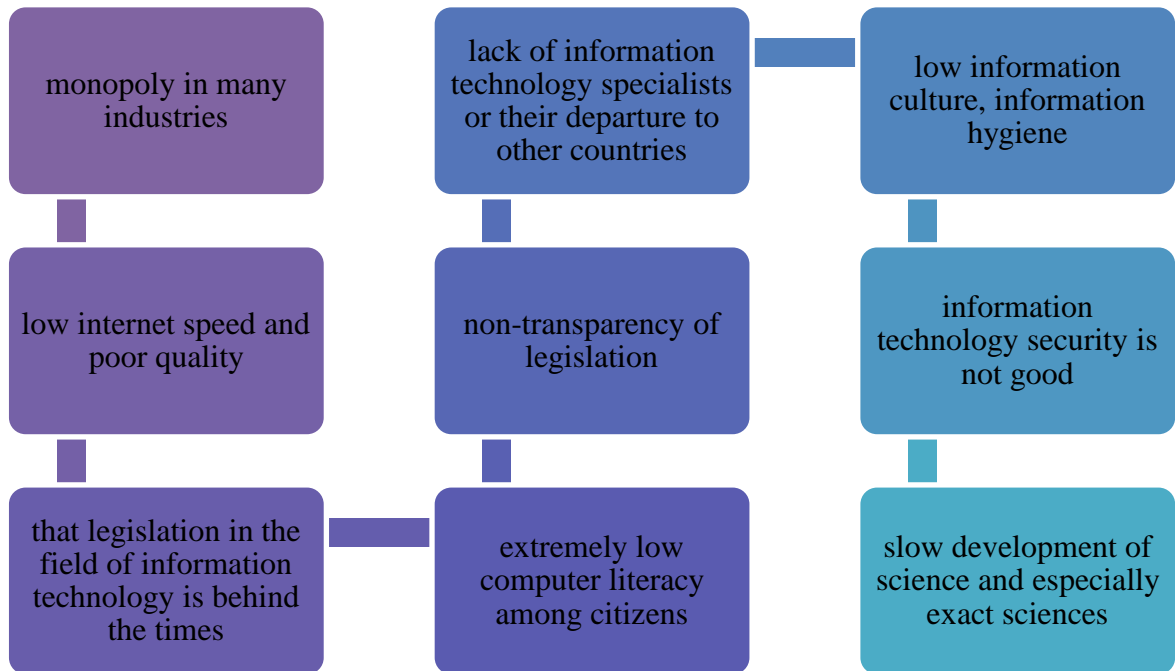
monopoly in many industries

low internet speed and poor quality

that legislation in the field of information technology is behind the times

extremely low computer literacy among citizens

non-transparency of legislation

lack of information technology specialists or their departure to other countries

low information culture, information hygiene

information technology security is not good

slow development of science and especially exact sciences